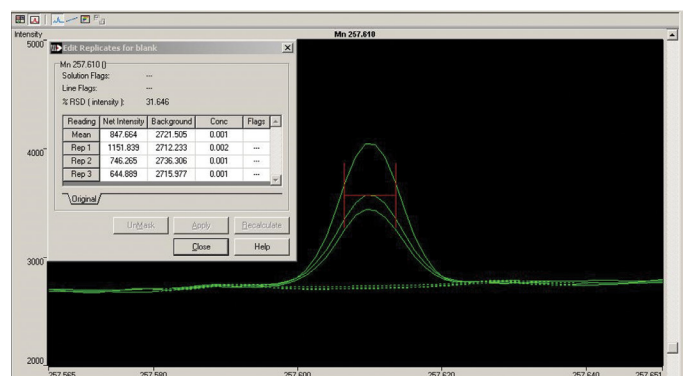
Intensity
Mn 257.610
5000
Edit Replicates for blank
Mn 257.610 ()
Solution Flags: ---
Line Flags: ---
% RSD ( intensity ): 31.646

| Reading | Net Intensity | Background | Conc | Flags |
|---|---|---|---|---|
| Mean | 847.664 | 2721.505 | 0.001 | |
| Rep 1 | 1151.839 | 2712.233 | 0.002 | --- |
| Rep 2 | 746.265 | 2736.306 | 0.001 | --- |
| Rep 3 | 644.889 | 2715.977 | 0.001 | --- |

Original
UnMask
Apply
Recalculate
Close
Help
4000
3000
2000
257.565 257.580 257.600 257.620 257.640 257.651